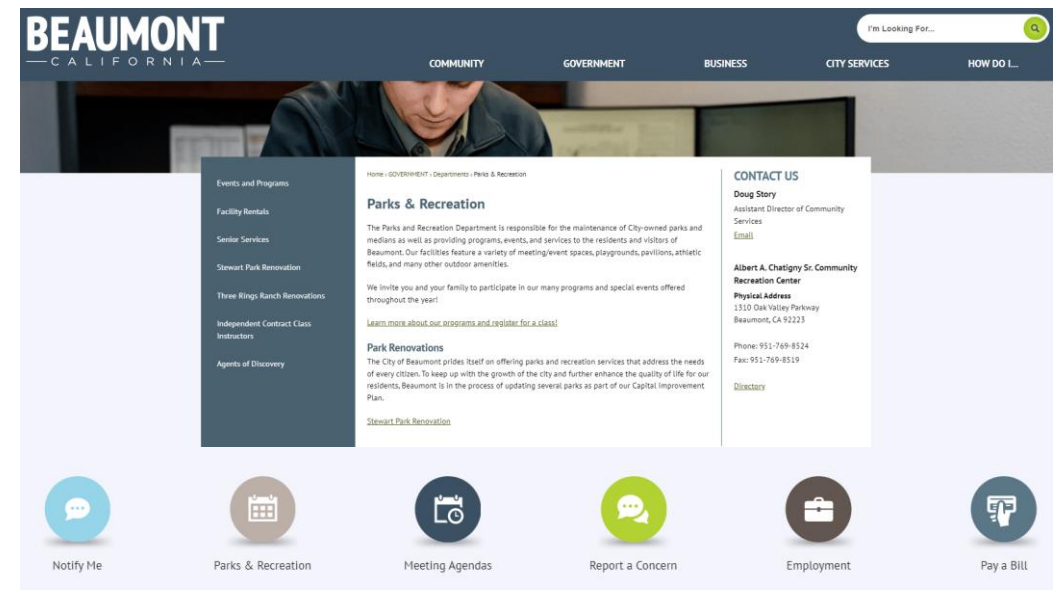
BEAUMONT
CALIFORNIA

I'm Looking For...

COMMUNITY
GOVERNMENT
BUSINESS
CITY SERVICES
HOW DO I...

Events and Programs
Facility Rentals
Senior Services
Stewart Park Renovation
Three Rings Ranch Renovations
Independent Contract Class Instructors
Agents of Discovery

Home › GOVERNMENT › Departments › Parks & Recreation

Parks & Recreation

The Parks and Recreation Department is responsible for the maintenance of City-owned parks and medians as well as providing programs, events, and services to the residents and visitors of Beaumont. Our facilities feature a variety of meeting/event spaces, playgrounds, pavilions, athletic fields, and many other outdoor amenities.

We invite you and your family to participate in our many programs and special events offered throughout the year!

Learn more about our programs and register for a class!

Park Renovations

The City of Beaumont prides itself on offering parks and recreation services that address the needs of every citizen. To keep up with the growth of the city and further enhance the quality of life for our residents, Beaumont is in the process of updating several parks as part of our Capital Improvement Plan.

Stewart Park Renovation

CONTACT US

Doug Story
Assistant Director of Community Services
Email

Albert A. Chatigny Sr. Community Recreation Center
Physical Address
1310 Oak Valley Parkway
Beaumont, CA 92223

Phone: 951-769-8524
Fax: 951-769-8519

Directory

Notify Me
Parks & Recreation
Meeting Agendas
Report a Concern
Employment
Pay a Bill